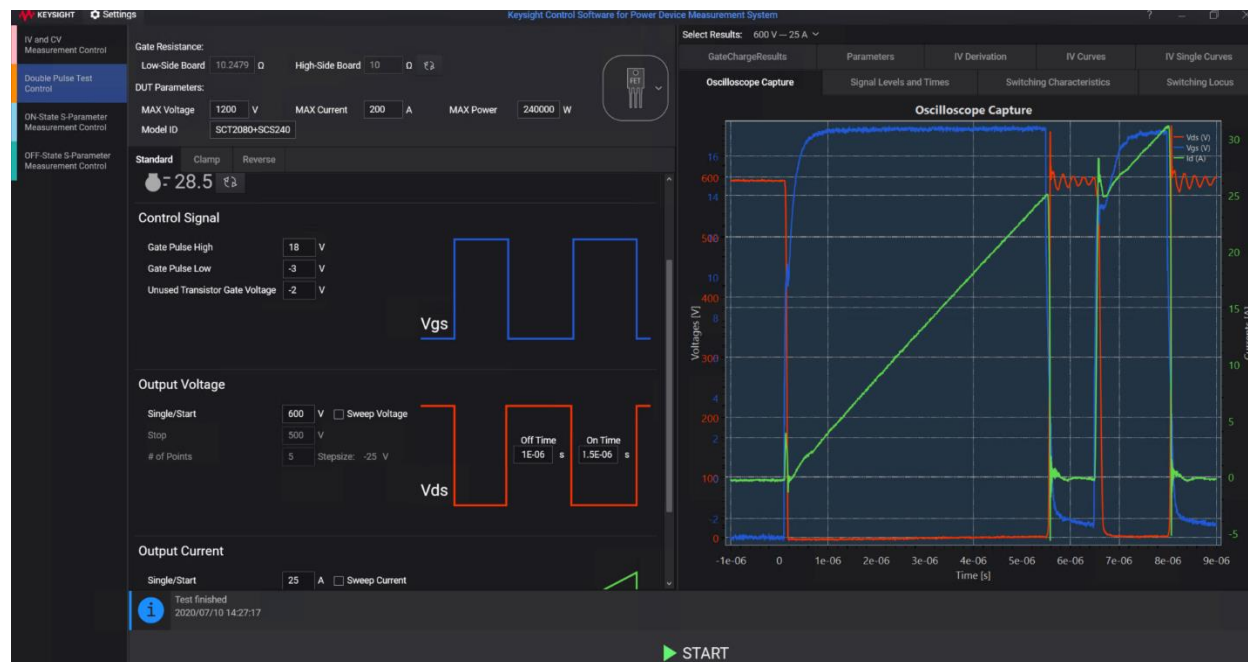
KEYSIGHT Settings

Keysight Control Software for Power Device Measurement System

IV and CV Measurement Control

Double Pulse Test Control

ON-State S-Parameter Measurement Control

OFF-State S-Parameter Measurement Control

Gate Resistance:

Low-Side Board 10.2479 Ω

High-Side Board 10 Ω

DUT Parameters:

MAX Voltage 1200 V

MAX Current 200 A

MAX Power 240000 W

Model ID SCT2080+SCS240

FET

Standard Clamp Reverse

28.5

Control Signal

Gate Pulse High 18 V

Gate Pulse Low -3 V

Unused Transistor Gate Voltage -2 V

Vgs

Output Voltage

Single/Start 600 V Sweep Voltage

Stop 500 V

# of Points 5 Stepsize: -25 V

Off Time 1E-06 s

On Time 1.5E-06 s

Vds

Output Current

Single/Start 25 A Sweep Current

Test finished
2020/07/10 14:27:17

START

Select Results: 600 V — 25 A

GateChargeResults | Parameters | IV Derivation | IV Curves | IV Single Curves

Oscilloscope Capture | Signal Levels and Times | Switching Characteristics | Switching Locus

Oscilloscope Capture

Vds (V)
Vgs (V)
Id (A)

Voltages [V]

Time [s]

600 500 400 300 200 100 0

16 14 10 8 6 4 2 0 -2

30 25 20 15 10 5 0 -5

-1e-06 0 1e-06 2e-06 3e-06 4e-06 5e-06 6e-06 7e-06 8e-06 9e-06